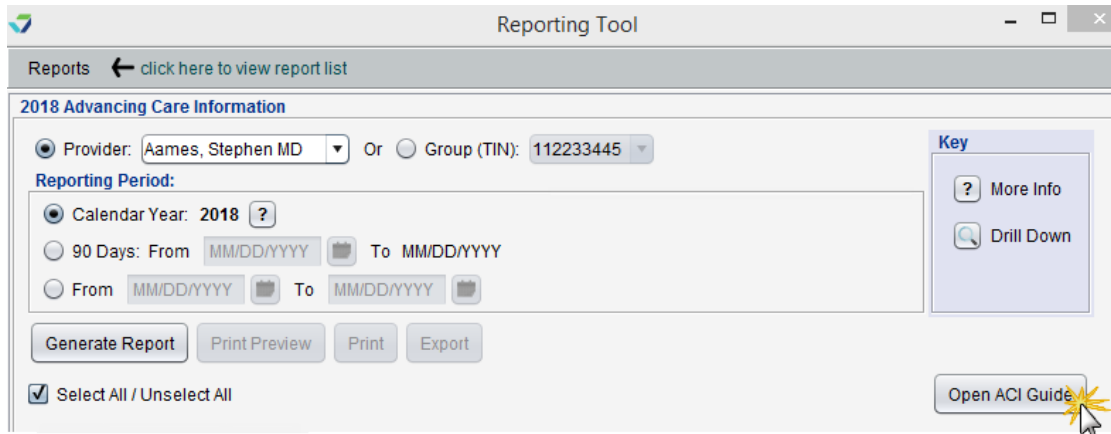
Reporting Tool

Reports ← click here to view report list

2018 Advancing Care Information

Provider: Aames, Stephen MD Or Group (TIN): 112233445

Reporting Period:

Calendar Year: 2018 ?

90 Days: From MM/DD/YYYY To MM/DD/YYYY

From MM/DD/YYYY To MM/DD/YYYY

Key

? More Info

Drill Down

Generate Report Print Preview Print Export

Select All / Unselect All

Open ACI Guide